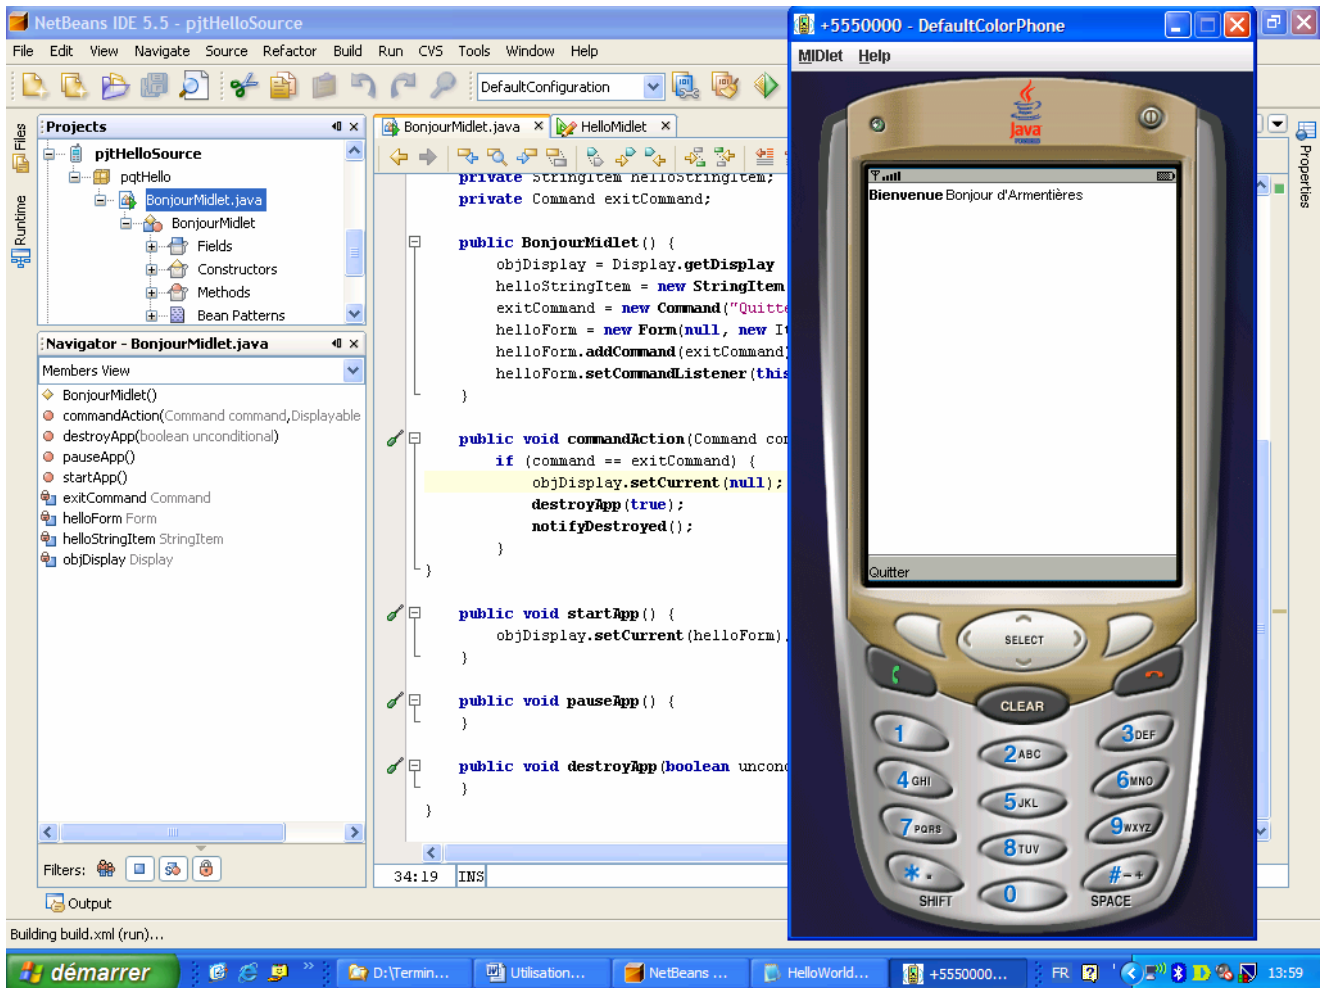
NetBeans IDE 5.5 - pjtHelloSource

File Edit View Navigate Source Refactor Build Run CVS Tools Window Help

DefaultConfiguration

Files Runtime

Projects

pjtHelloSource
pqtHello
BonjourMidlet.java
BonjourMidlet
Fields
Constructors
Methods
Bean Patterns

Navigator - BonjourMidlet.java

Members View

BonjourMidlet()
commandAction(Command command,Displayable
destroyApp(boolean unconditional)
pauseApp()
startApp()
exitCommand Command
helloForm Form
helloStringItem StringItem
objDisplay Display

Filters:

BonjourMidlet.java HelloMidlet

private StringItem helloStringItem;
private Command exitCommand;

public BonjourMidlet() {
objDisplay = Display.getDisplay
helloStringItem = new StringItem
exitCommand = new Command("Quitte
helloForm = new Form(null, new I
helloForm.addCommand(exitCommand
helloForm.setCommandListener(this
}

public void commandAction(Command co
if (command == exitCommand) {
objDisplay.setCurrent(null);
destroyApp(true);
notifyDestroyed();
}
}

public void startApp() {
objDisplay.setCurrent(helloForm)
}

public void pauseApp() {
}

public void destroyApp(boolean uncon
}
}

34:19 INS

Output

Building build.xml (run)...

+5550000 - DefaultColorPhone

MIDlet Help

Java

Bienvenue Bonjour d'Armentières

Quitter

SELECT

CLEAR

1
2 ABC
3 DEF
4 GHI
5 JKL
6 MNO
7 PQRS
8 TUV
9 WXYZ
* .
0
# - +
SHIFT
SPACE

Properties

démarrer D:\Termin... Utilisation... NetBeans ... HelloWorld... +5550000... FR 13:59